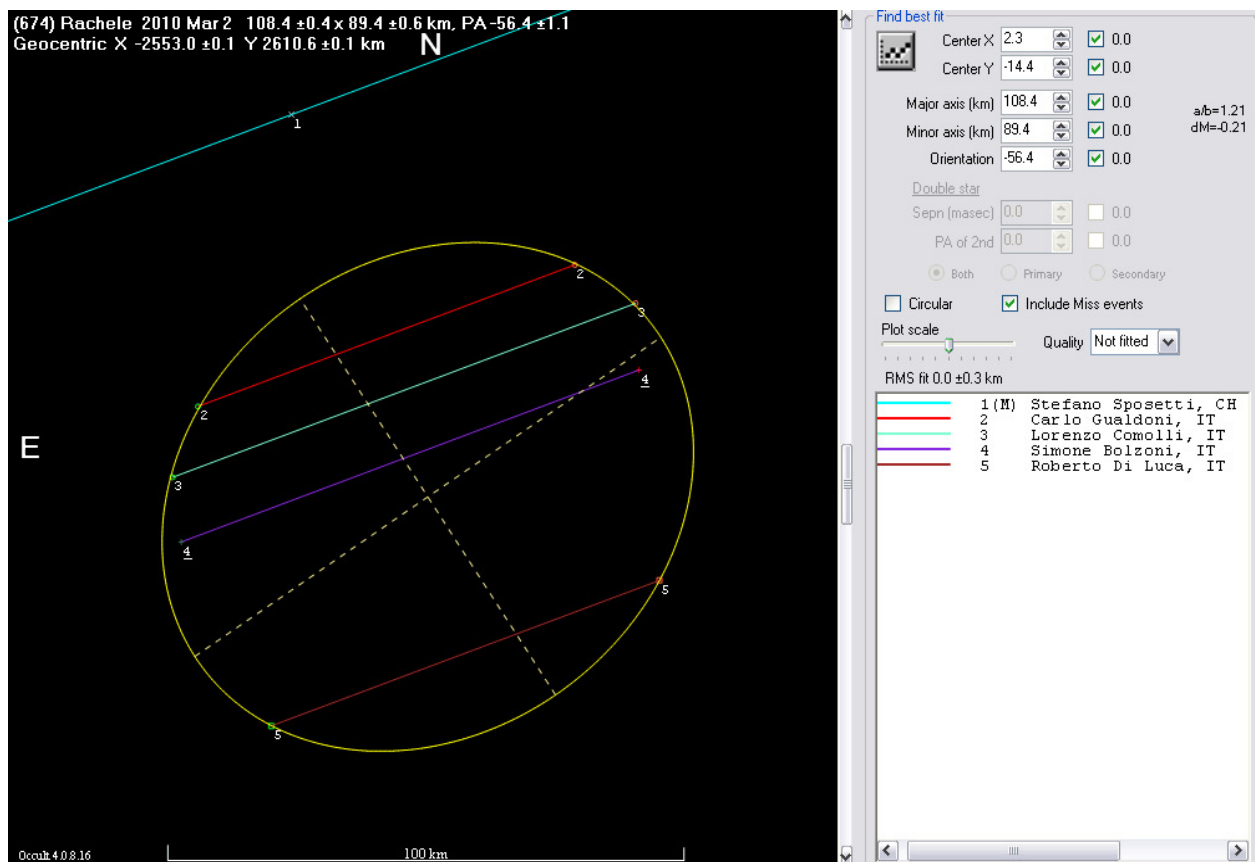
(674) Rachele 2010 Mar 2 108.4 ±0.4 x 89.4 ±0.6 km, PA -56.4 ±1.1
Geocentric X -2553.0 ±0.1 Y 2610.6 ±0.1 km
N

1
2
2
3
3
4
4
5
5
E

Occult 4.0.8.16
100 km

Find best fit
Center X 2.3 0.0
Center Y -14.4 0.0
Major axis (km) 108.4 0.0
Minor axis (km) 89.4 0.0
Orientation -56.4 0.0
a/b=1.21
dM=-0.21
Double star
Sepn (masec) 0.0 0.0
PA of 2nd 0.0 0.0
Both Primary Secondary
Circular
Include Miss events
Plot scale
Quality Not fitted
RMS fit 0.0 ±0.3 km

| | |
|---|---|
| 1(M) | Stefano Sposetti, CH |
| 2 | Carlo Gualdoni, IT |
| 3 | Lorenzo Comolli, IT |
| 4 | Simone Bolzoni, IT |
| 5 | Roberto Di Luca, IT |

III